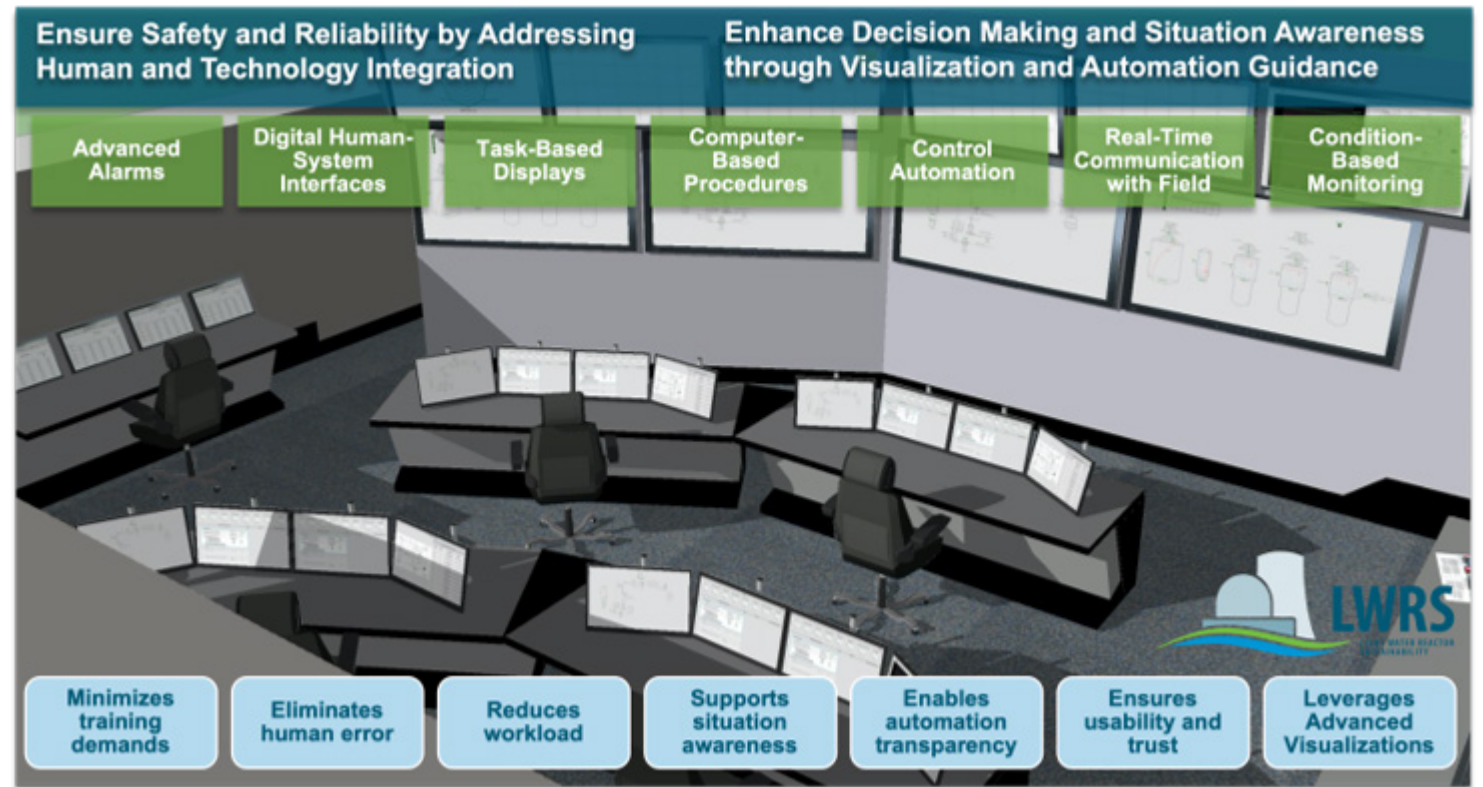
Ensure Safety and Reliability by Addressing Human and Technology Integration

Enhance Decision Making and Situation Awareness through Visualization and Automation Guidance

Advanced Alarms

Digital Human-System Interfaces

Task-Based Displays

Computer-Based Procedures

Control Automation

Real-Time Communication with Field

Condition-Based Monitoring

LWRS

LIGHT WATER REACTOR SUSTAINABILITY

Minimizes training demands

Eliminates human error

Reduces workload

Supports situation awareness

Enables automation transparency

Ensures usability and trust

Leverages Advanced Visualizations